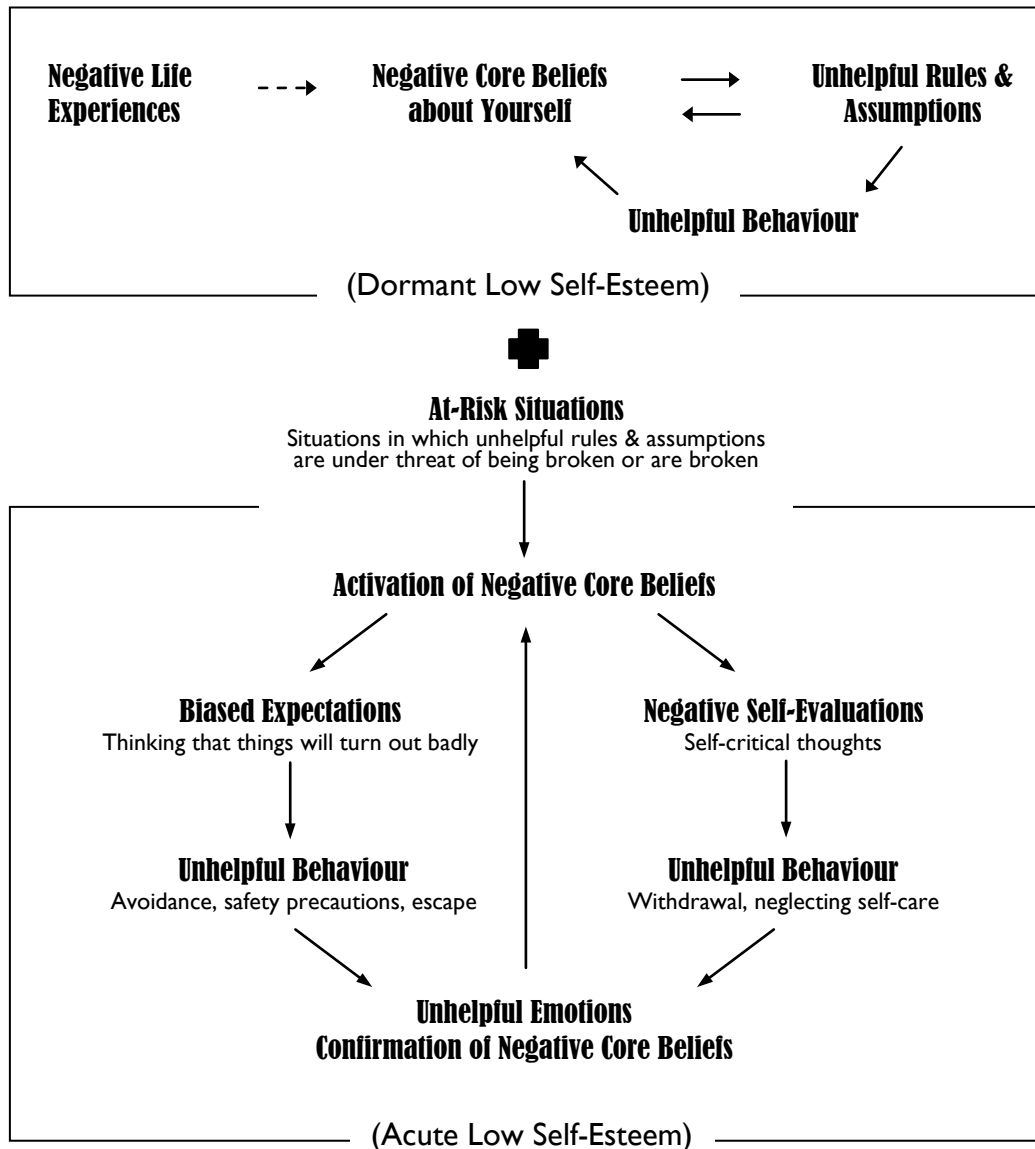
Negative Life Experiences

Negative Core Beliefs about Yourself

Unhelpful Rules & Assumptions

Unhelpful Behaviour

(Dormant Low Self-Esteem)

At-Risk Situations
Situations in which unhelpful rules & assumptions are under threat of being broken or are broken

Activation of Negative Core Beliefs

Biased Expectations
Thinking that things will turn out badly

Negative Self-Evaluations
Self-critical thoughts

Unhelpful Behaviour
Avoidance, safety precautions, escape

Unhelpful Behaviour
Withdrawal, neglecting self-care

Unhelpful Emotions
Confirmation of Negative Core Beliefs

(Acute Low Self-Esteem)